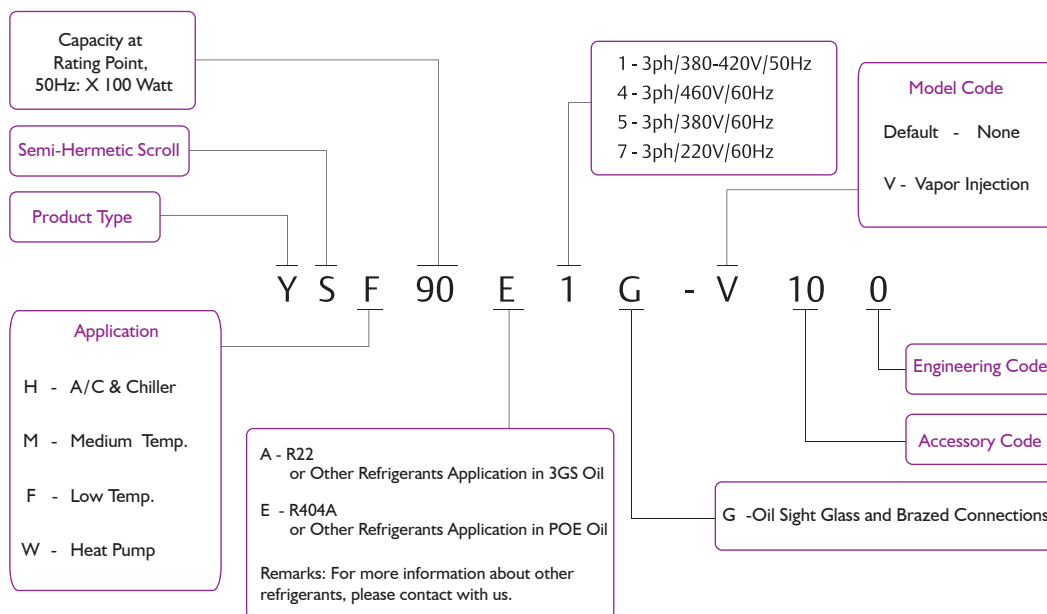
Capacity at Rating Point, 50Hz: X 100 Watt

Semi-Hermetic Scroll

Product Type

1 - 3ph/380-420V/50Hz
4 - 3ph/460V/60Hz
5 - 3ph/380V/60Hz
7 - 3ph/220V/60Hz

Model Code

Default - None

V - Vapor Injection

Y S F 90 E 1 G - V 10 0

Application

H - A/C & Chiller

M - Medium Temp.

F - Low Temp.

W - Heat Pump

A - R22
or Other Refrigerants Application in 3GS Oil

E - R404A
or Other Refrigerants Application in POE Oil

Remarks: For more information about other refrigerants, please contact with us.

Engineering Code

Accessory Code

G -Oil Sight Glass and Brazed Connections